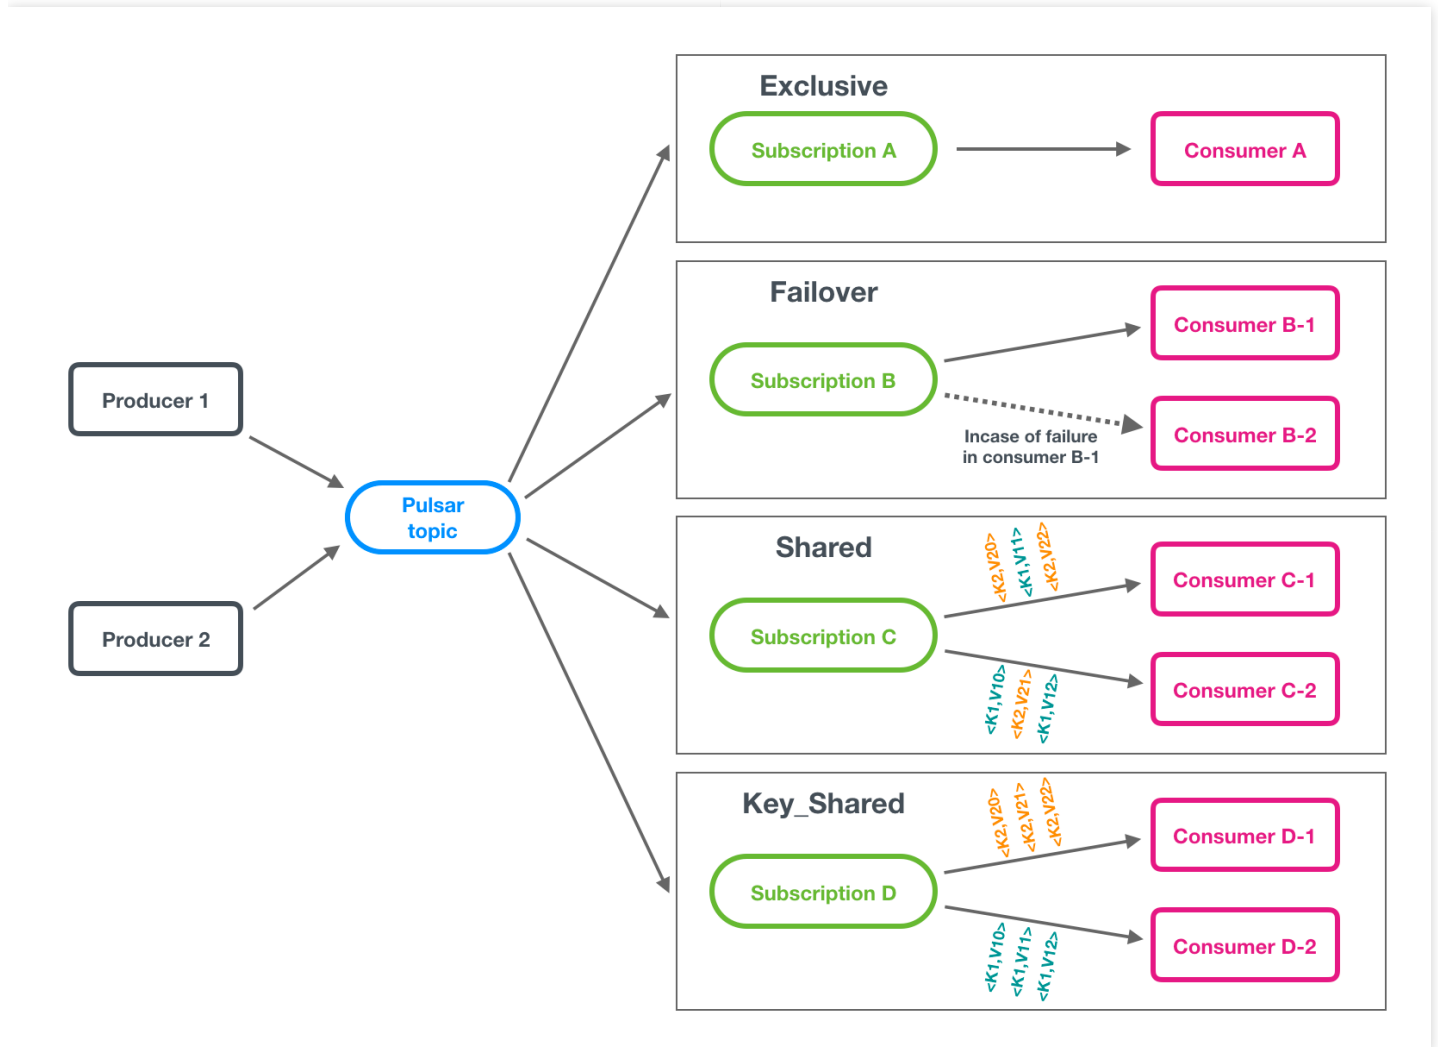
Producer 1

Producer 2

Pulsar topic

Exclusive

Subscription A

Consumer A

Failover

Subscription B

Consumer B-1

Consumer B-2

Incase of failure in consumer B-1

Shared

Subscription C

<K2,V20> <K1,V11> <K2,V22>

Consumer C-1

Consumer C-2

<K1,V10> <K2,V21> <K1,V12>

Key_Shared

Subscription D

<K2,V20> <K2,V21> <K2,V22>

Consumer D-1

Consumer D-2

<K1,V10> <K1,V11> <K1,V12>